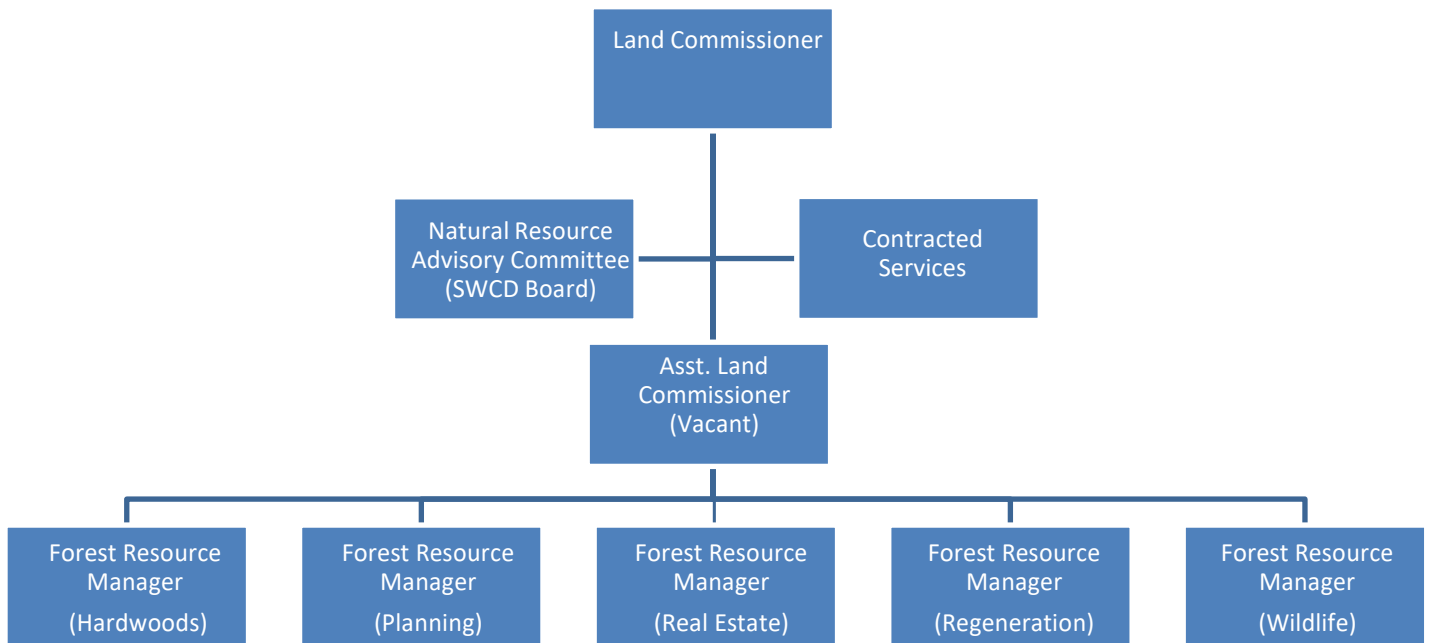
Land Commissioner

Natural Resource Advisory Committee (SWCD Board)

Contracted Services

Asst. Land Commissioner (Vacant)

Forest Resource Manager (Hardwoods)

Forest Resource Manager (Planning)

Forest Resource Manager (Real Estate)

Forest Resource Manager (Regeneration)

Forest Resource Manager (Wildlife)